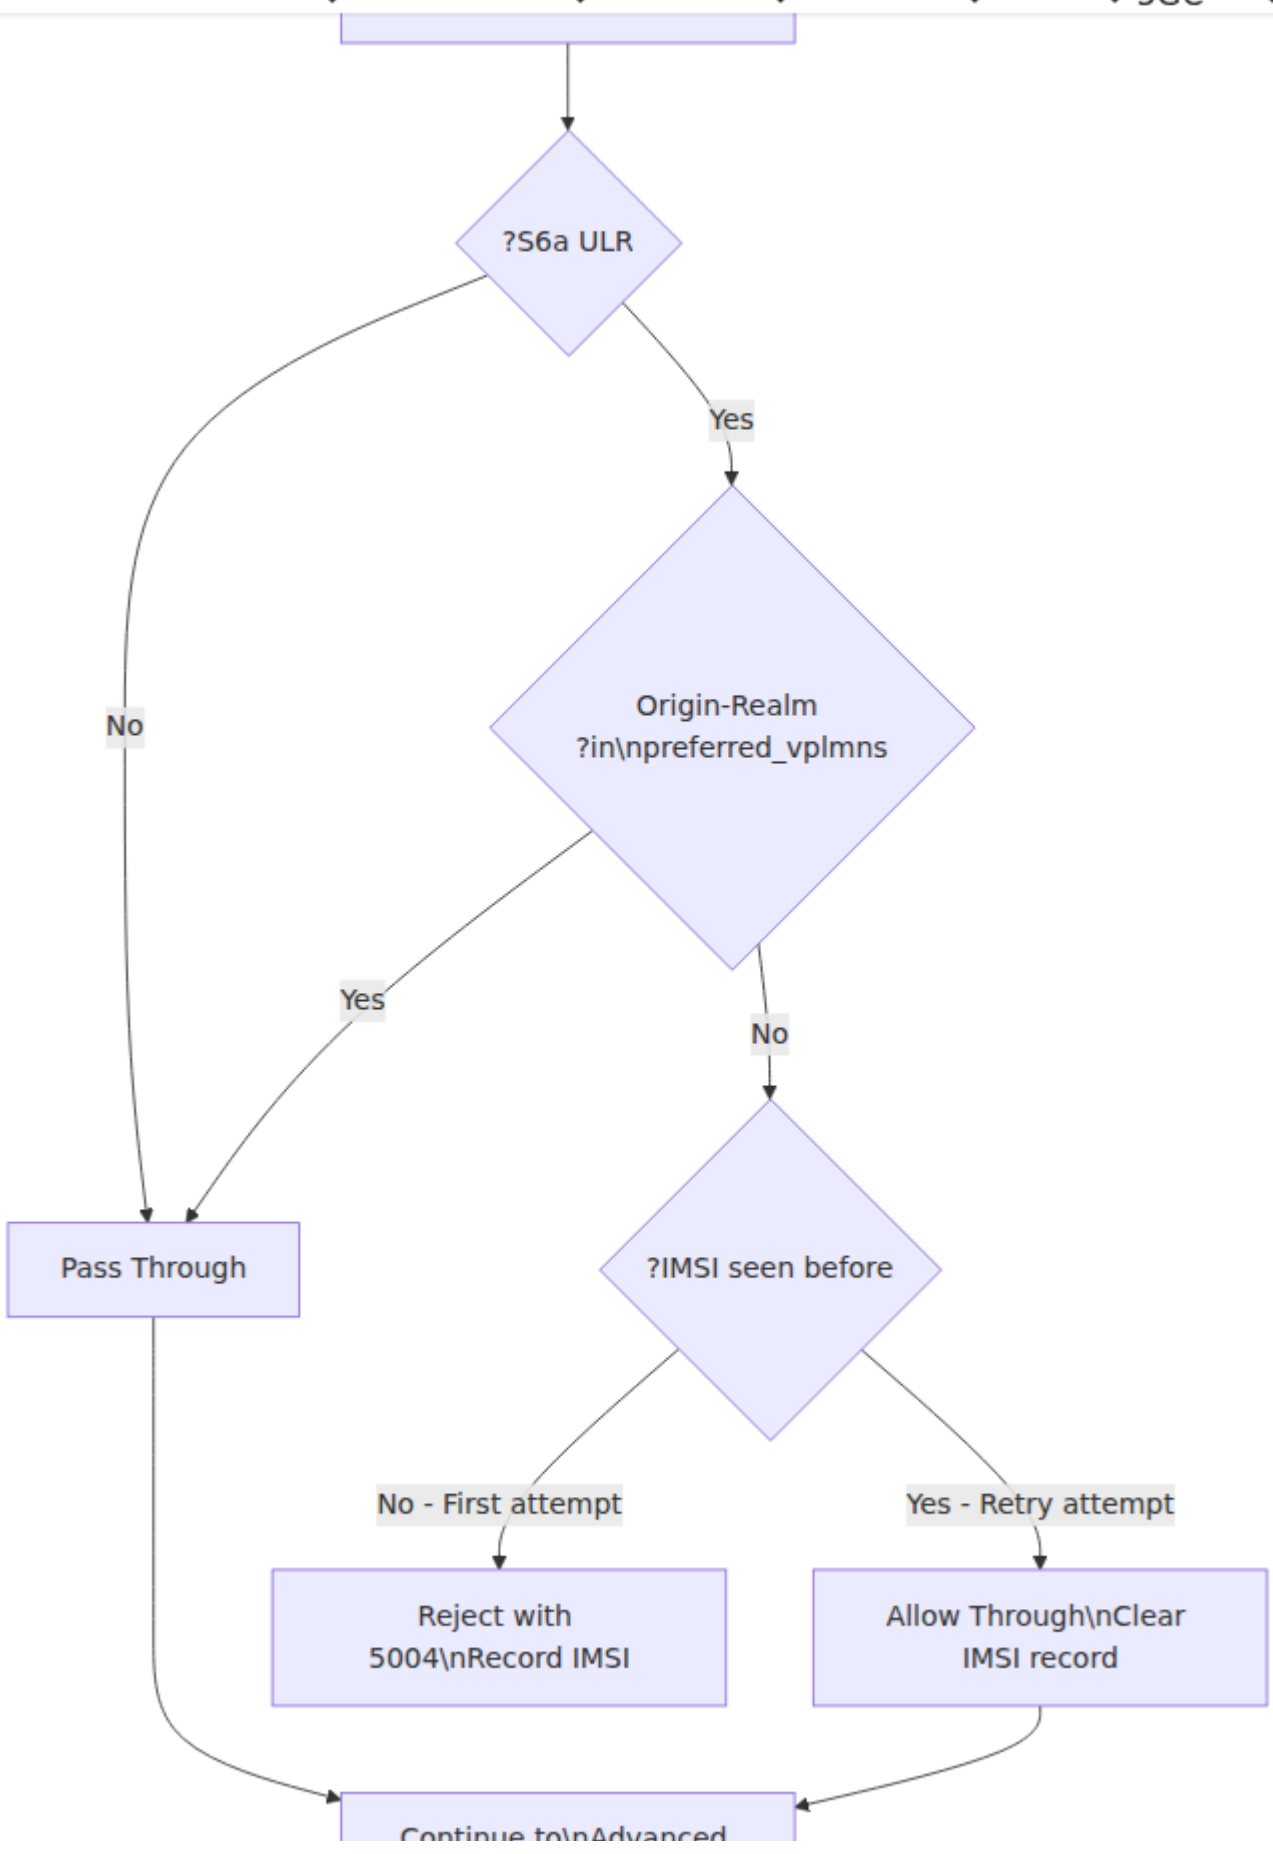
?S6a ULR

Yes

No

Origin-Realm ?in\npreferred_vplmns

Yes

No

Pass Through

?IMSI seen before

No - First attempt

Yes - Retry attempt

Reject with 5004\nRecord IMSI

Allow Through\nClear IMSI record

Continue to\nAdvanced